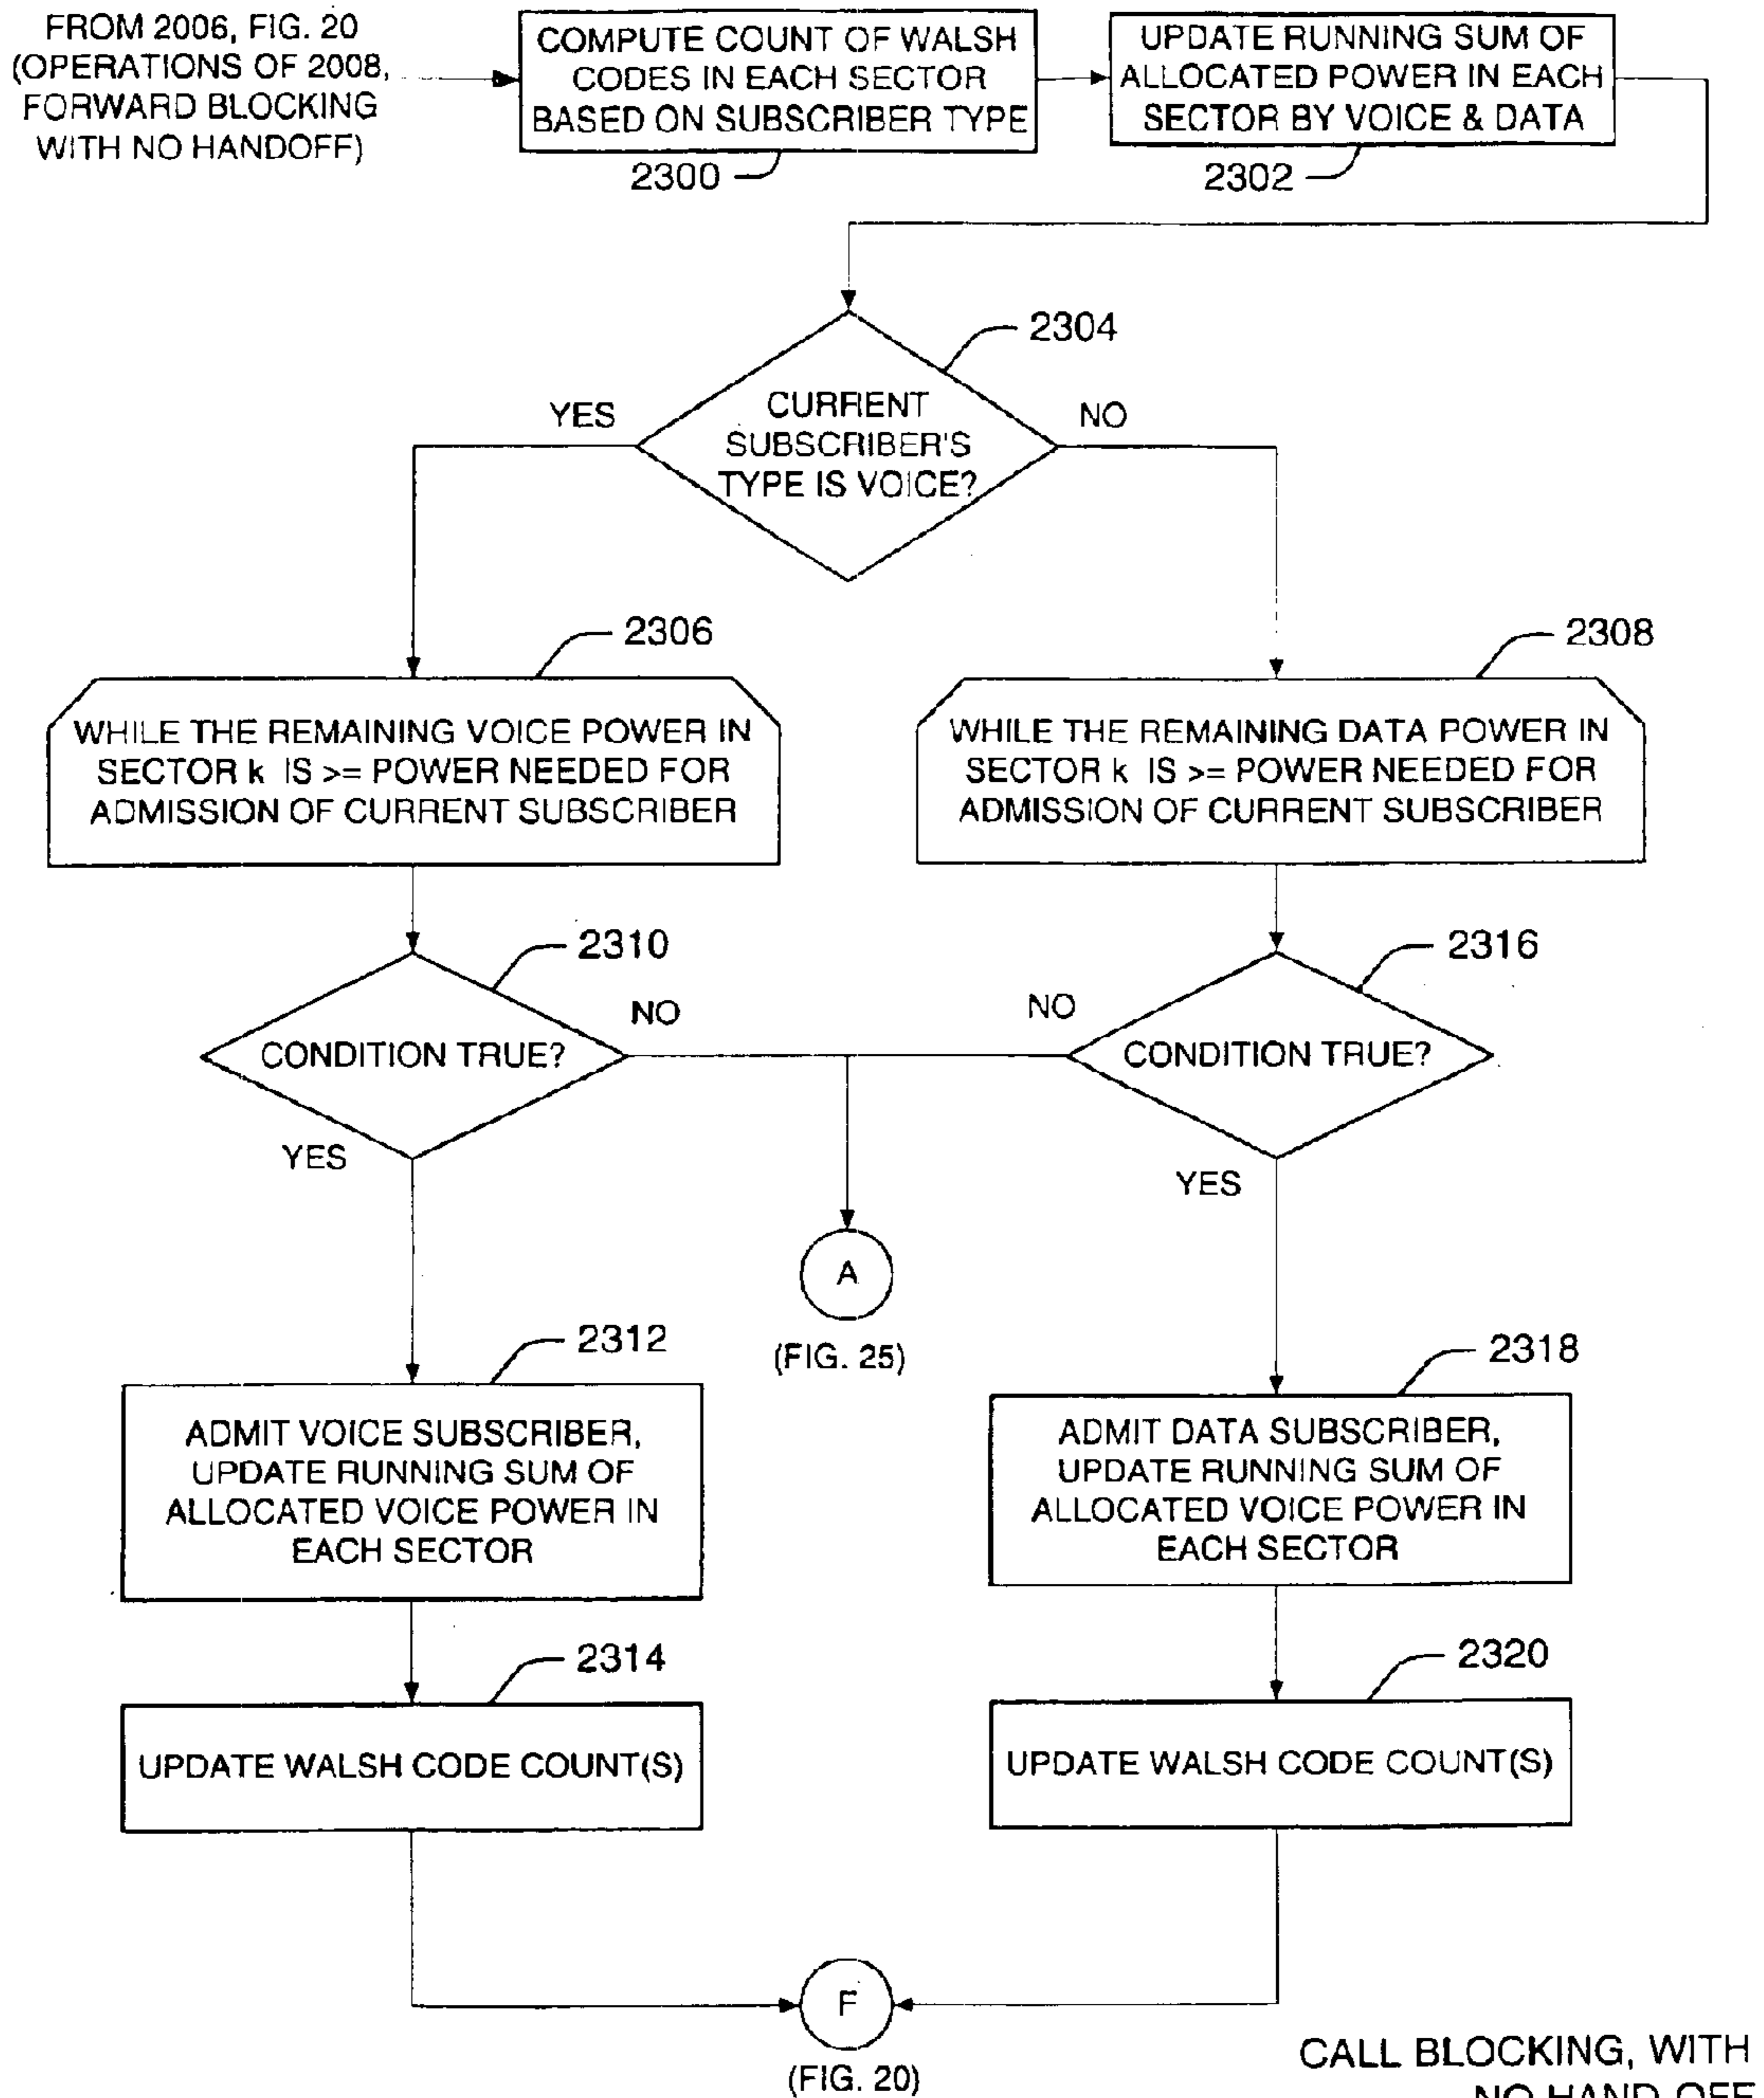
FROM 2006, FIG. 20 (OPERATIONS OF 2008, FORWARD BLOCKING WITH NO HANDOFF)

COMPUTE COUNT OF WALSH CODES IN EACH SECTOR BASED ON SUBSCRIBER TYPE

2300

UPDATE RUNNING SUM OF ALLOCATED POWER IN EACH SECTOR BY VOICE & DATA

2302

2304

YES

CURRENT SUBSCRIBER'S TYPE IS VOICE?

NO

2306

WHILE THE REMAINING VOICE POWER IN SECTOR k IS >= POWER NEEDED FOR ADMISSION OF CURRENT SUBSCRIBER

2308

WHILE THE REMAINING DATA POWER IN SECTOR k IS >= POWER NEEDED FOR ADMISSION OF CURRENT SUBSCRIBER

2310

NO

CONDITION TRUE?

YES

2316

NO

CONDITION TRUE?

YES

A

(FIG. 25)

2312

ADMIT VOICE SUBSCRIBER, UPDATE RUNNING SUM OF ALLOCATED VOICE POWER IN EACH SECTOR

2318

ADMIT DATA SUBSCRIBER, UPDATE RUNNING SUM OF ALLOCATED VOICE POWER IN EACH SECTOR

2314

UPDATE WALSH CODE COUNT(S)

2320

UPDATE WALSH CODE COUNT(S)

F

(FIG. 20)

CALL BLOCKING, WITH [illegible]